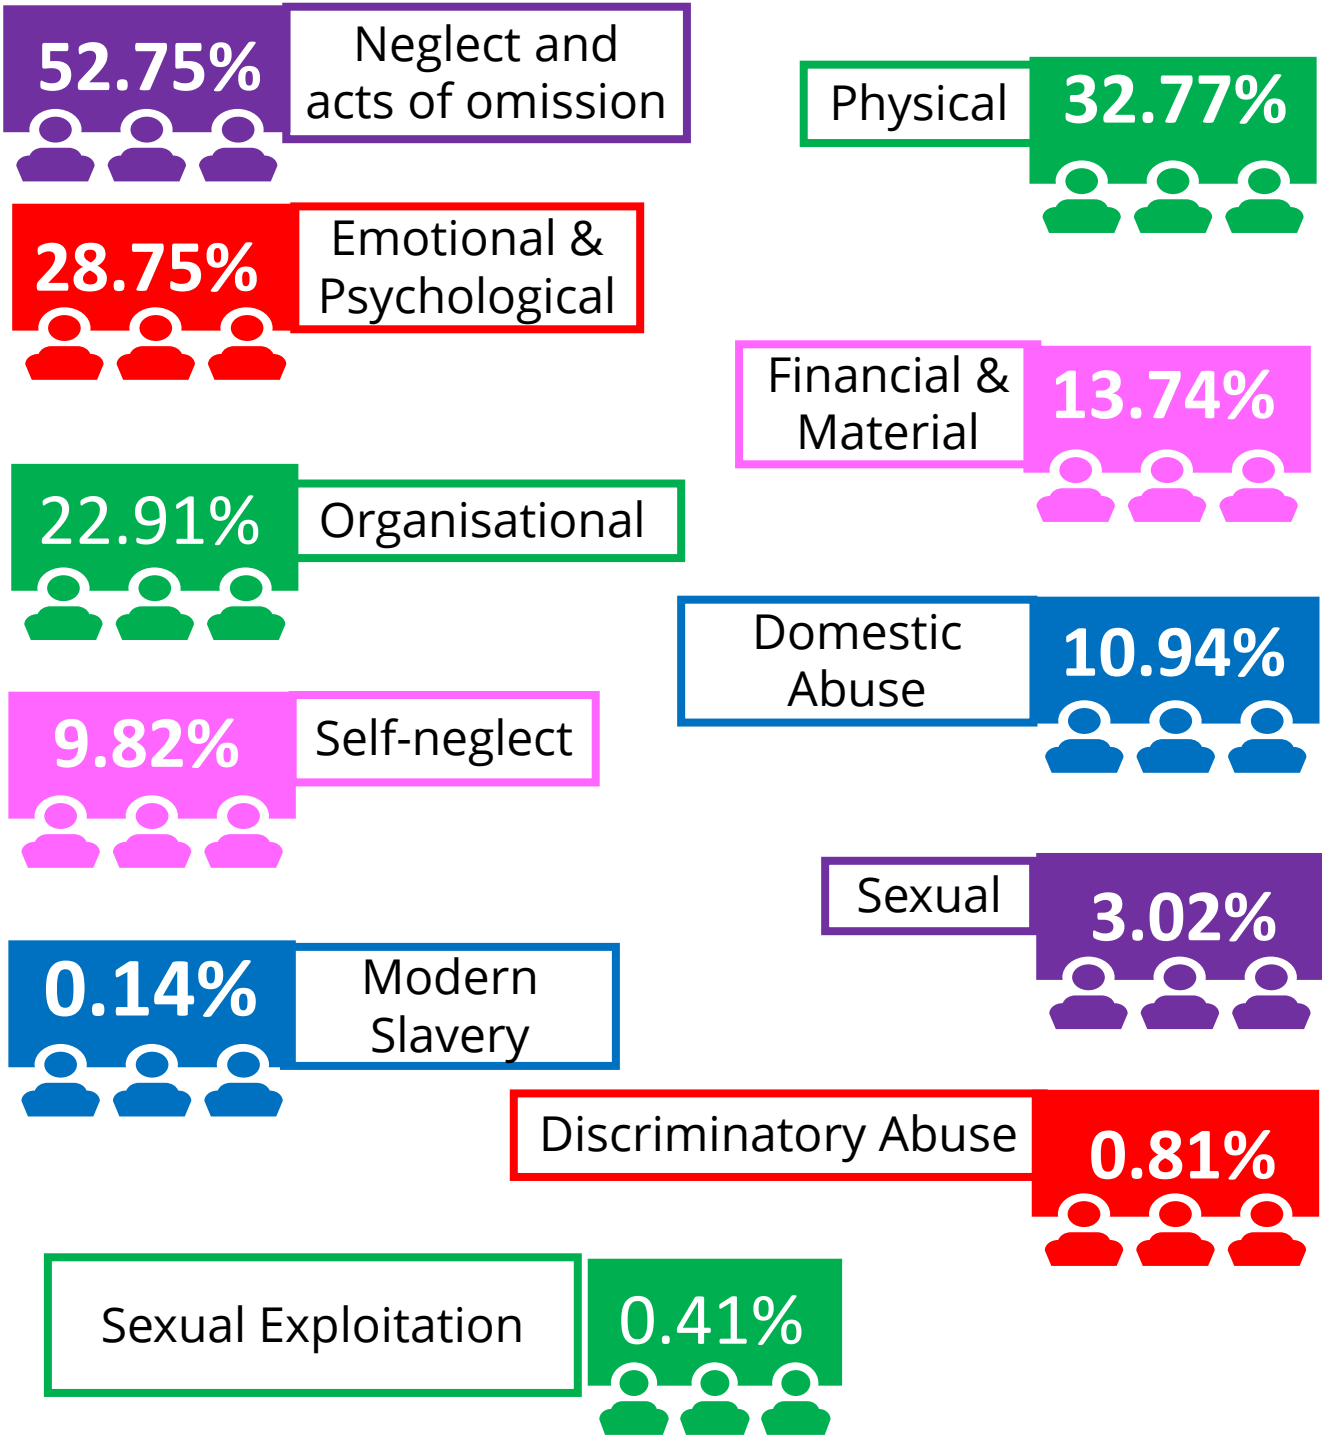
52.75% Neglect and acts of omission

Physical 32.77%

28.75% Emotional & Psychological

Financial & Material 13.74%

22.91% Organisational

Domestic Abuse 10.94%

9.82% Self-neglect

Sexual 3.02%

0.14% Modern Slavery

Discriminatory Abuse 0.81%

Sexual Exploitation 0.41%